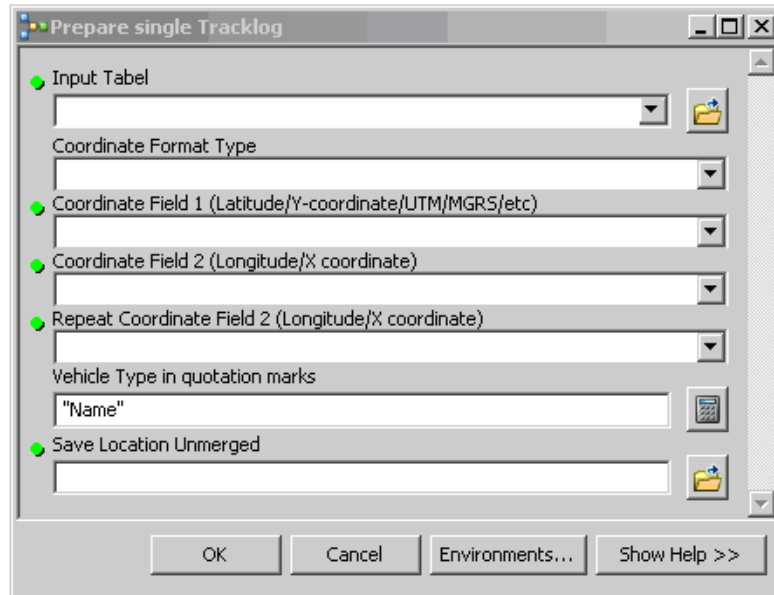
Prepare single Tracklog

Input Tabel

Coordinate Format Type

Coordinate Field 1 (Latitude/Y-coordinate/UTM/MGRS/etc)

Coordinate Field 2 (Longitude/X coordinate)

Repeat Coordinate Field 2 (Longitude/X coordinate)

Vehicle Type in quotation marks

"Name"

Save Location Unmerged

OK | Cancel | Environments... | Show Help >>